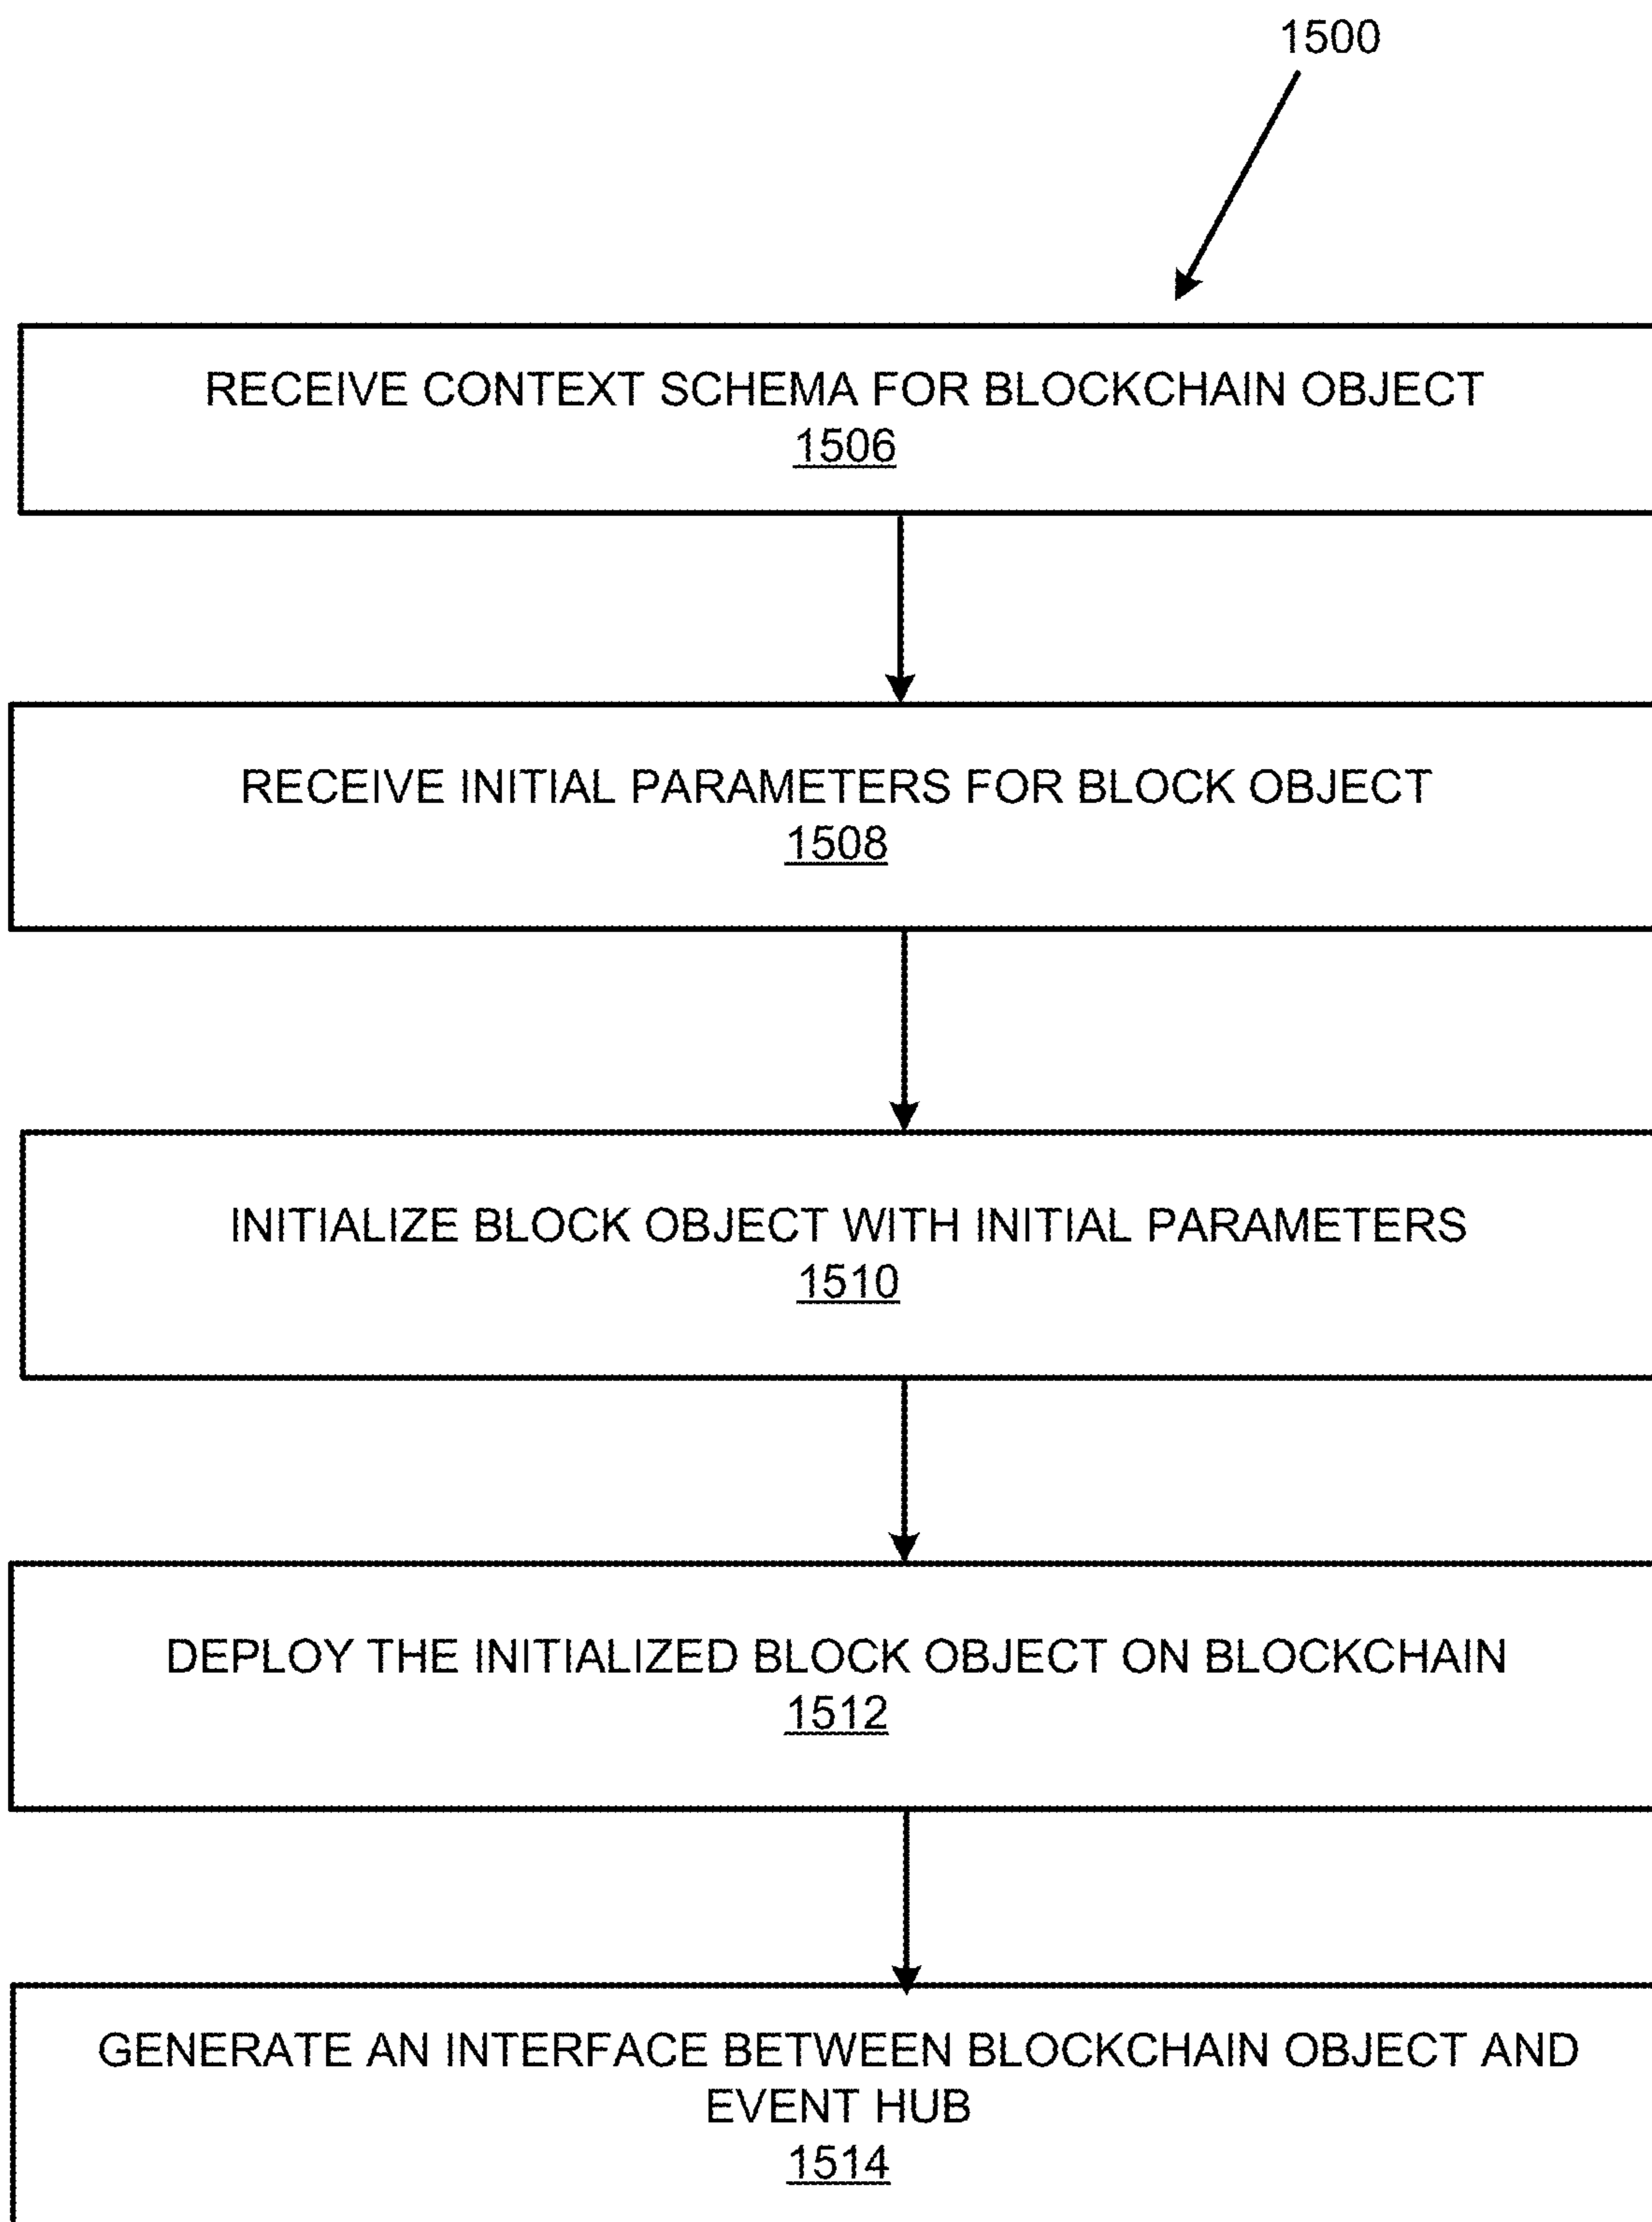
1500

RECEIVE CONTEXT SCHEMA FOR BLOCKCHAIN OBJECT
1506

RECEIVE INITIAL PARAMETERS FOR BLOCK OBJECT
1508

INITIALIZE BLOCK OBJECT WITH INITIAL PARAMETERS
1510

DEPLOY THE INITIALIZED BLOCK OBJECT ON BLOCKCHAIN
1512

GENERATE AN INTERFACE BETWEEN BLOCKCHAIN OBJECT AND EVENT HUB
1514